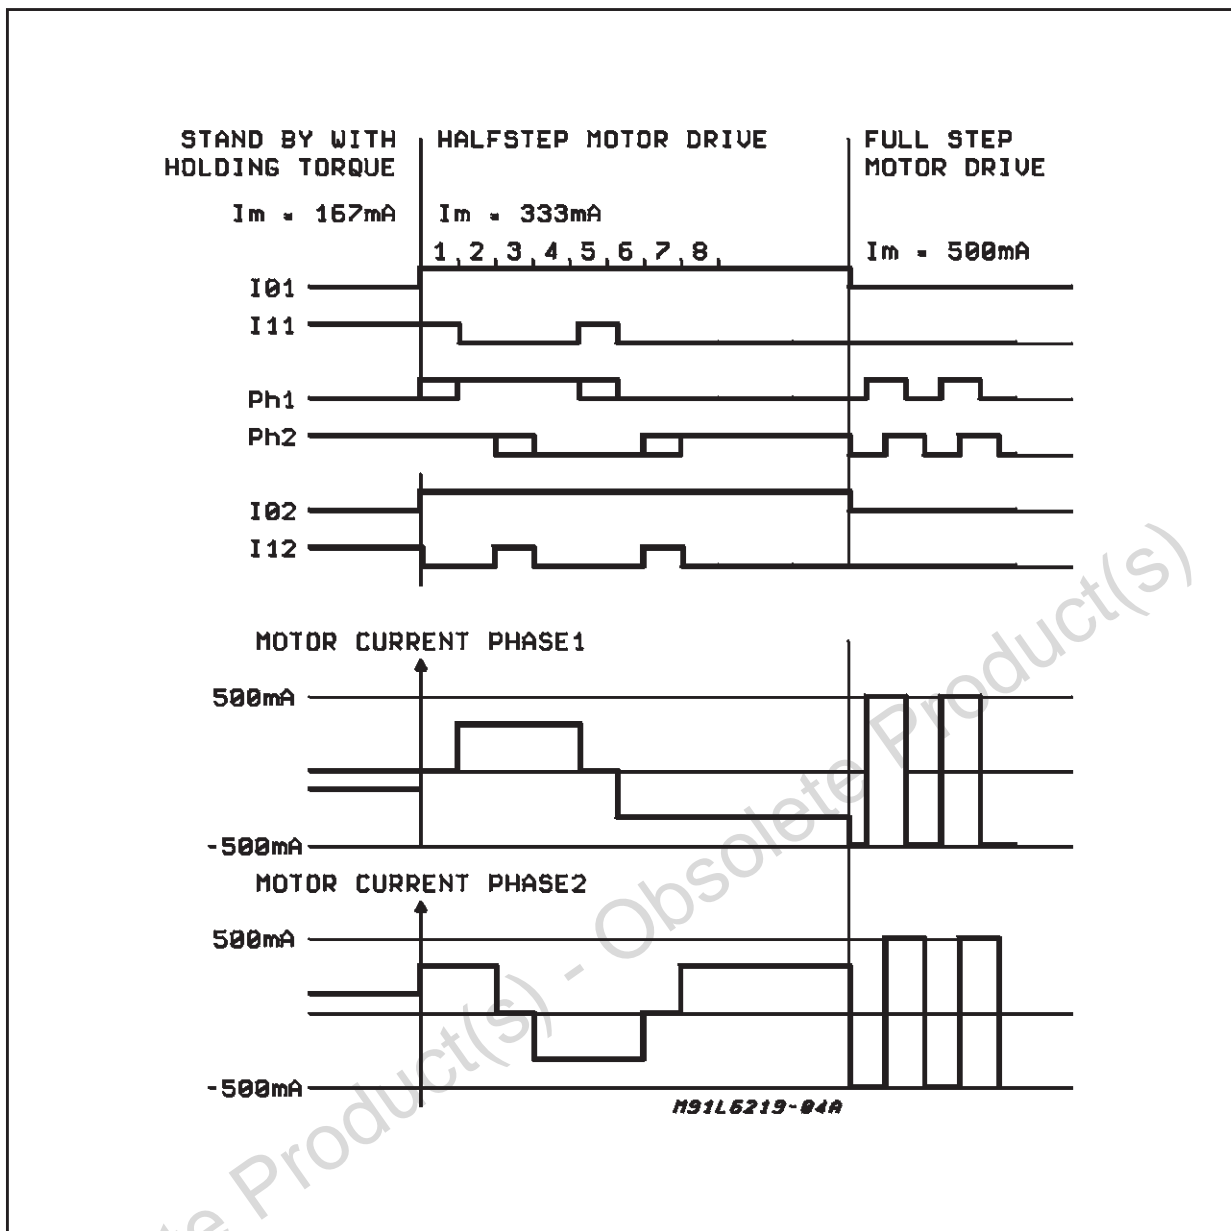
STAND BY WITH HOLDING TORQUE

HALFSTEP MOTOR DRIVE

FULL STEP MOTOR DRIVE

Im = 167mA

Im = 333mA

1, 2, 3, 4, 5, 6, 7, 8,

Im = 500mA

I01

I11

Ph1

Ph2

I02

I12

MOTOR CURRENT PHASE1

500mA

-500mA

MOTOR CURRENT PHASE2

500mA

-500mA

M91L6219-04A

Obsolete Product(s) - Obsolete Product(s)